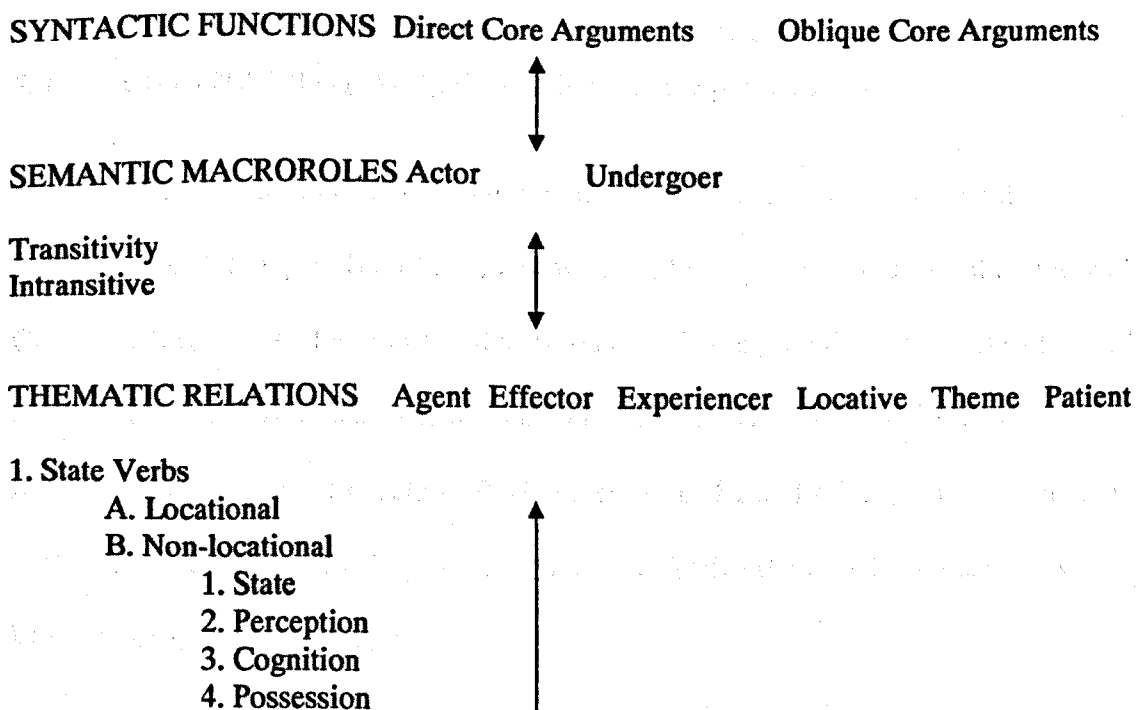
SYNTACTIC FUNCTIONS Direct Core Arguments Oblique Core Arguments

SEMANTIC MACROROLES Actor Undergoer

Transitivity
Intransitive

THEMATIC RELATIONS Agent Effector Experiencer Locative Theme Patient

1. State Verbs
A. Locational
B. Non-locational
1. State
2. Perception
3. Cognition
4. Possession